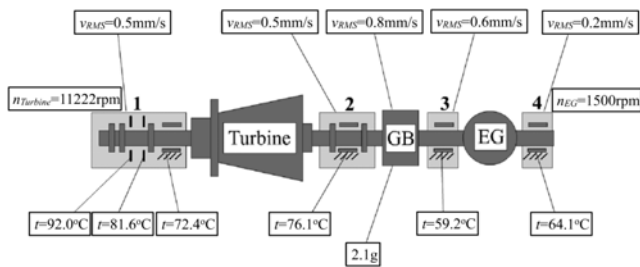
$v_{RMS}$=0.5mm/s

$v_{RMS}$=0.5mm/s

$v_{RMS}$=0.8mm/s

$v_{RMS}$=0.6mm/s

$v_{RMS}$=0.2mm/s

$n_{Turbine}$=11222rpm

1

Turbine

2

GB

3

EG

4

$n_{EG}$=1500rpm

$t$=92.0°C

$t$=81.6°C

$t$=72.4°C

$t$=76.1°C

$t$=59.2°C

$t$=64.1°C

2.1g